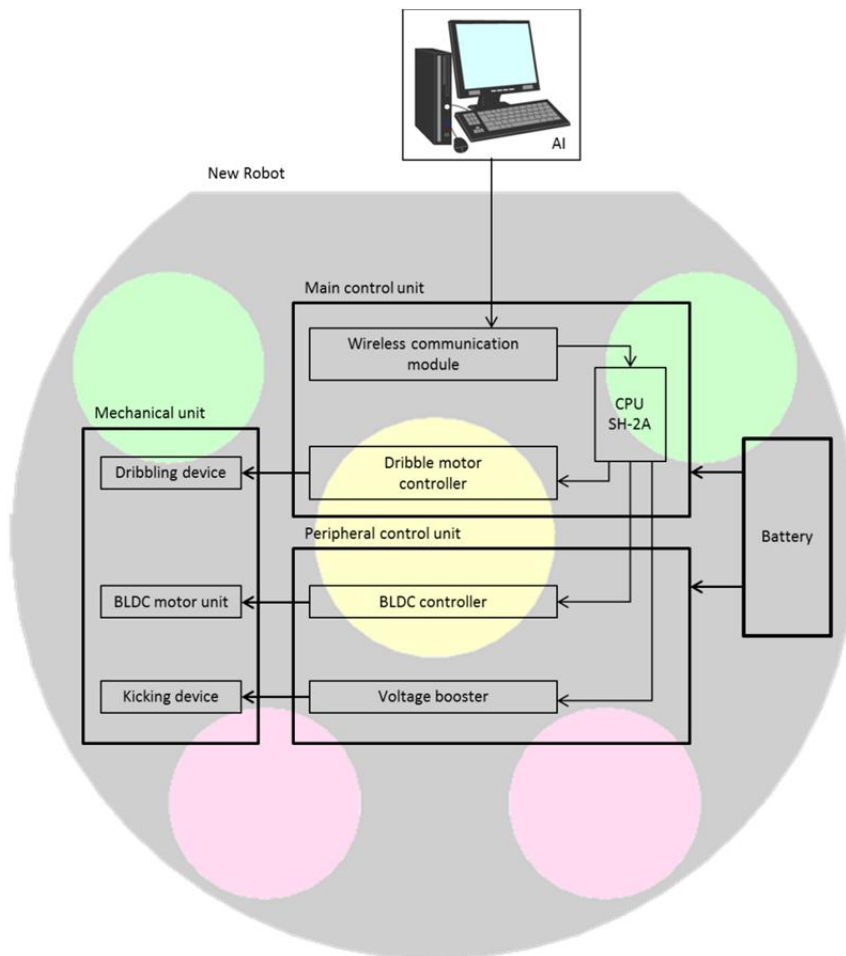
AI

New Robot

Main control unit

Wireless communication module

CPU SH-2A

Mechanical unit

Dribbling device

Dribble motor controller

Battery

Peripheral control unit

BLDC motor unit

BLDC controller

Kicking device

Voltage booster